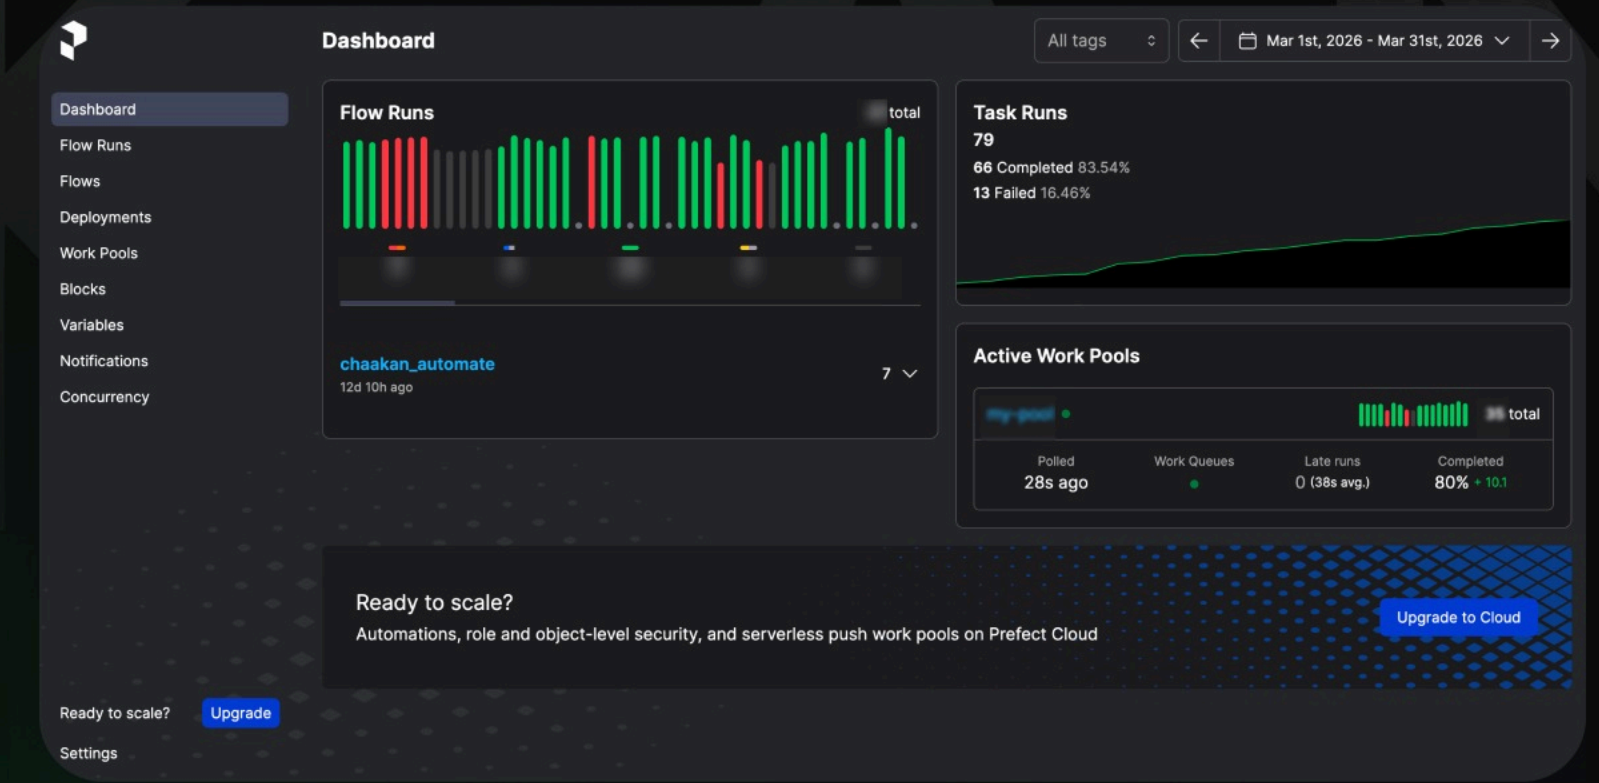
Dashboard

All tags

Mar 1st, 2026 - Mar 31st, 2026

Dashboard
Flow Runs
Flows
Deployments
Work Pools
Blocks
Variables
Notifications
Concurrency

Flow Runs

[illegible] total

chaakan_automate
12d 10h ago

7

Task Runs
79
66 Completed 83.54%
13 Failed 16.46%

Active Work Pools

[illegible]

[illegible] total

Polled
28s ago

Work Queues

Late runs
0 (38s avg.)

Completed
80% + 10.1

Ready to scale?
Automations, role and object-level security, and serverless push work pools on Prefect Cloud

Upgrade to Cloud

Ready to scale?
Upgrade

Settings